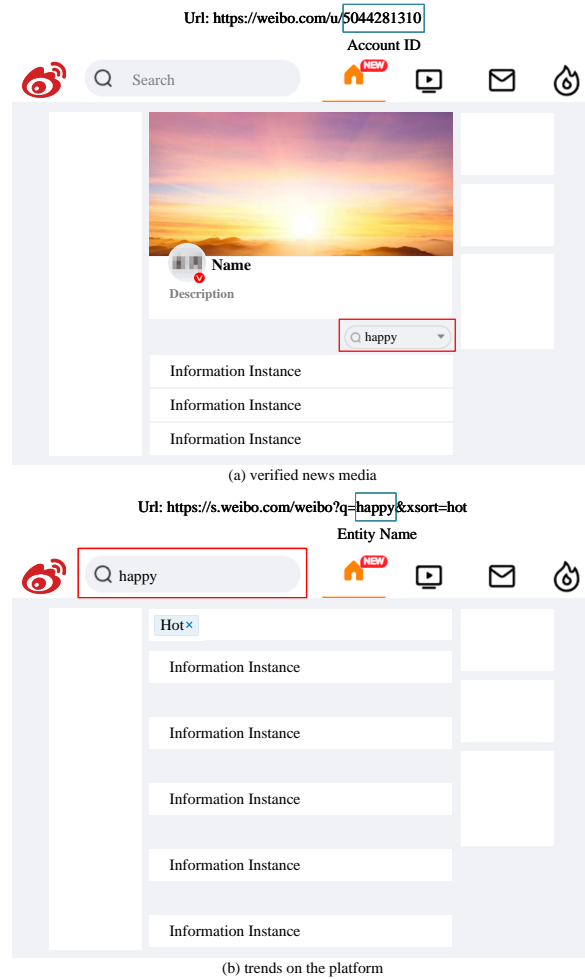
Url: https://weibo.com/u/5044281310

Account ID

Search

NEW

Name

Description

happy

Information Instance

Information Instance

Information Instance

(a) verified news media

Url: https://s.weibo.com/weibo?q=happy&xsort=hot

Entity Name

happy

NEW

Hot×

Information Instance

Information Instance

Information Instance

Information Instance

Information Instance

(b) trends on the platform